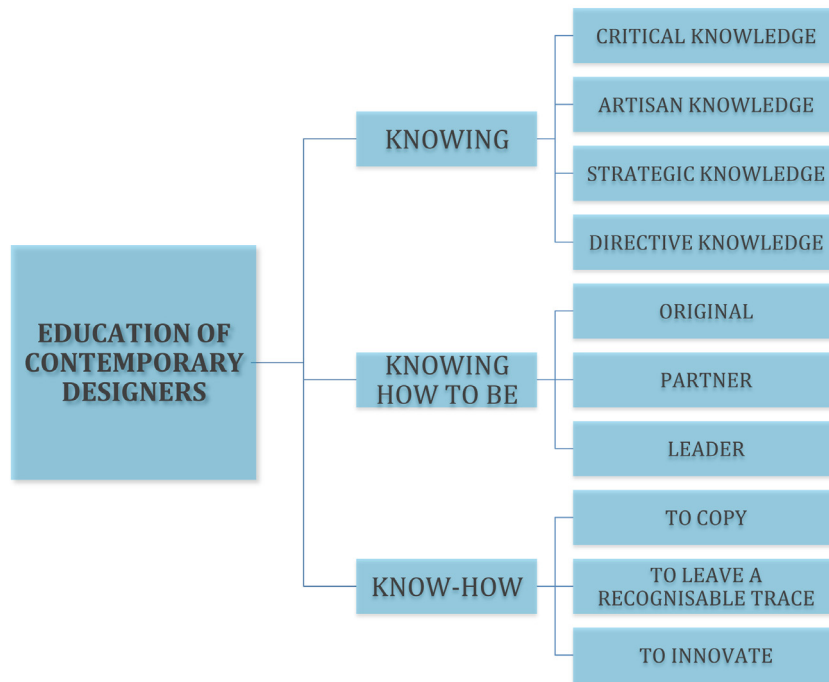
EDUCATION OF CONTEMPORARY DESIGNERS

KNOWING

CRITICAL KNOWLEDGE

ARTISAN KNOWLEDGE

STRATEGIC KNOWLEDGE

DIRECTIVE KNOWLEDGE

KNOWING HOW TO BE

ORIGINAL

PARTNER

LEADER

KNOW-HOW

TO COPY

TO LEAVE A RECOGNISABLE TRACE

TO INNOVATE